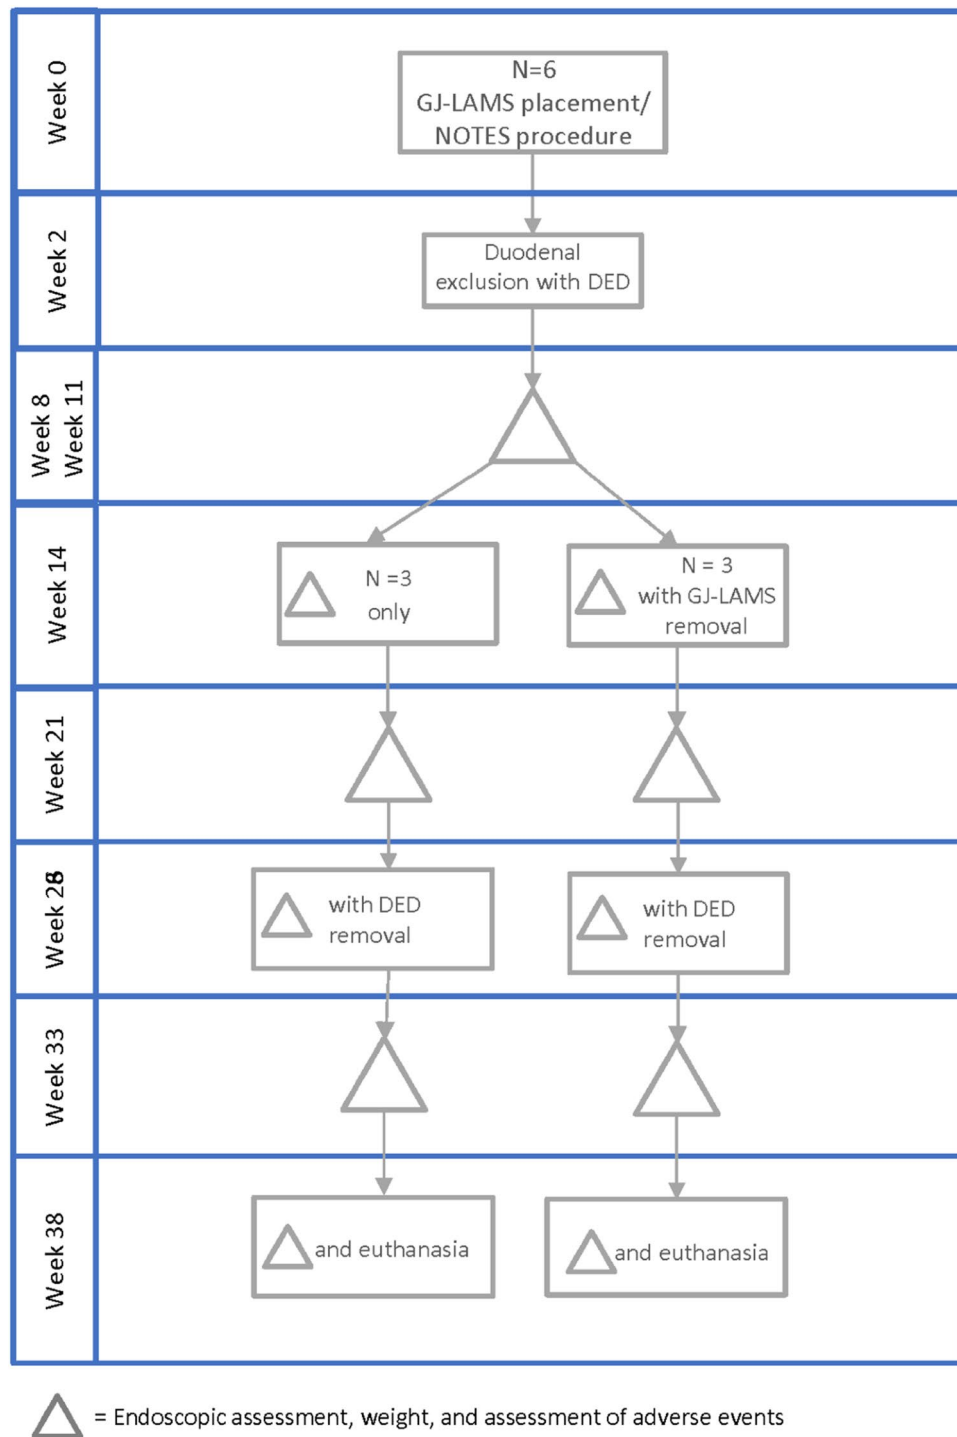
Week 0

N=6
GJ-LAMS placement/
NOTES procedure

Week 2

Duodenal exclusion with DED

Week 8
Week 11

Week 14

N =3
only

N = 3
with GJ-LAMS removal

Week 21

Week 26

with DED removal

with DED removal

Week 33

Week 38

and euthanasia

and euthanasia

= Endoscopic assessment, weight, and assessment of adverse events